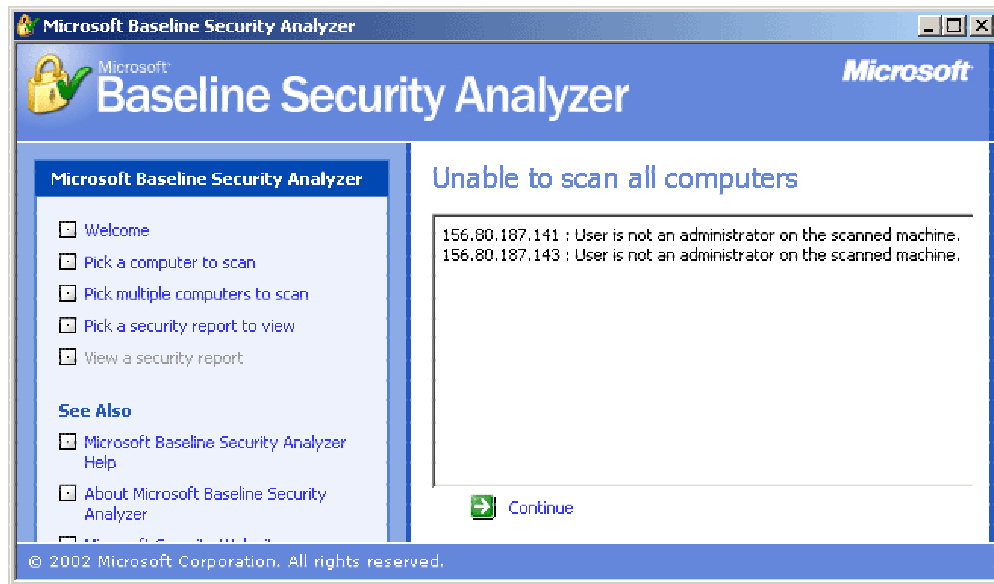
Microsoft Baseline Security Analyzer

Microsoft
Baseline Security Analyzer

Microsoft

Microsoft Baseline Security Analyzer

Welcome
Pick a computer to scan
Pick multiple computers to scan
Pick a security report to view
View a security report

See Also

Microsoft Baseline Security Analyzer Help
About Microsoft Baseline Security Analyzer
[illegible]

Unable to scan all computers

156.80.187.141 : User is not an administrator on the scanned machine.
156.80.187.143 : User is not an administrator on the scanned machine.

Continue

© 2002 Microsoft Corporation. All rights reserved.